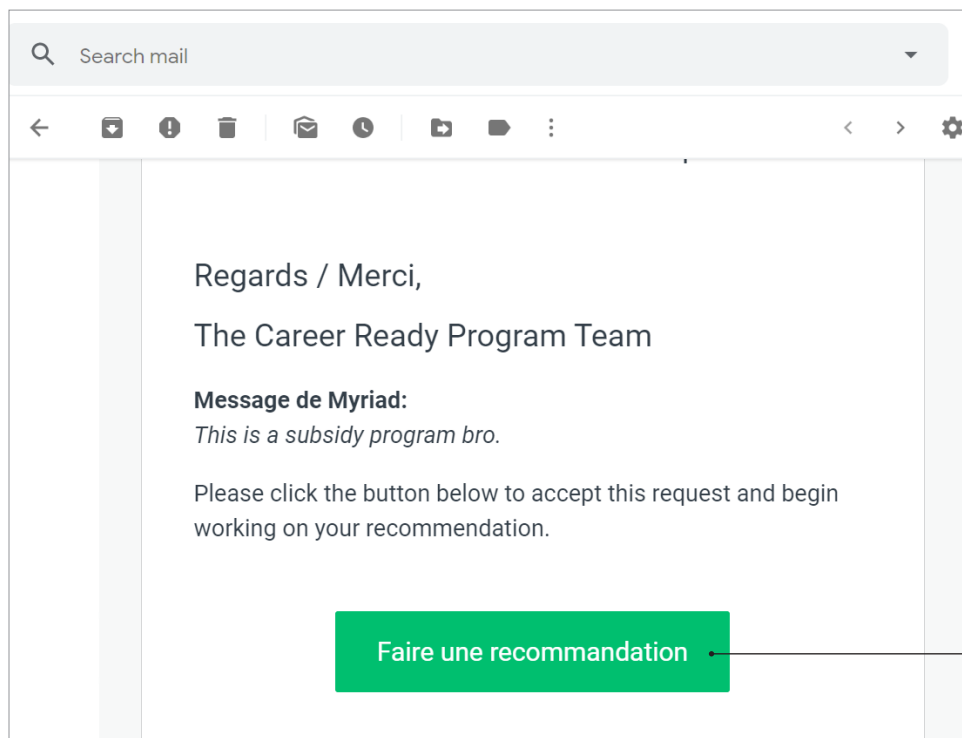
Search mail

Regards / Merci,

The Career Ready Program Team

**Message de Myriad:**
*This is a subsidy program bro.*

Please click the button below to accept this request and begin working on your recommendation.

Faire une recommandation